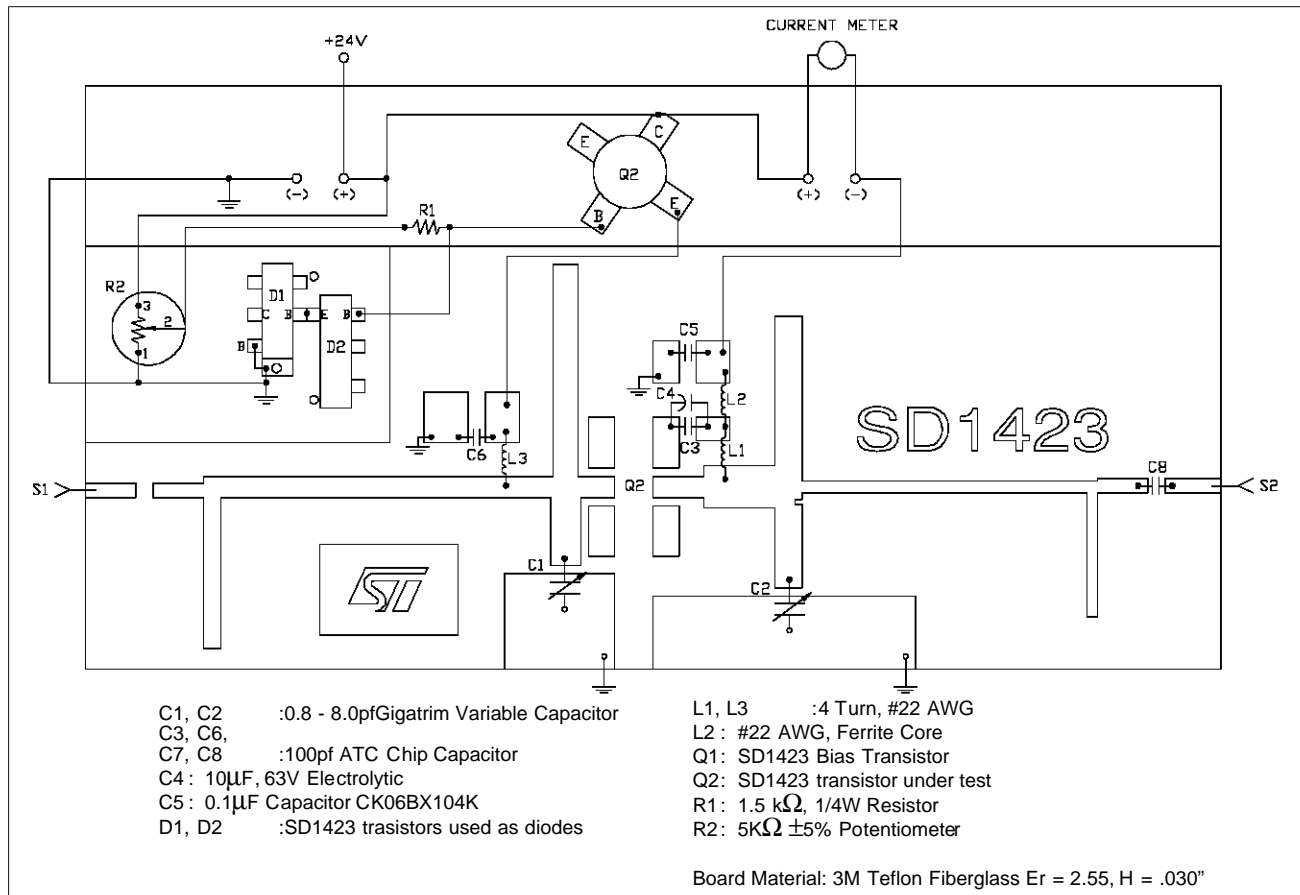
CURRENT METER

+24V

(-) (+)

(+) (-)

E C

Q2

B E

R1

R2

3

2

1

D1

C B

B

E B

D2

C5

C4

L2

C3

L1

C6

L3

SD1423

C8

S1

Q2

S2

C1

C2

C1, C2 :0.8 - 8.0pfGigatrim Variable Capacitor
C3, C6,
C7, C8 :100pf ATC Chip Capacitor
C4 : 10$\mu$F, 63V Electrolytic
C5 : 0.1$\mu$F Capacitor CK06BX104K
D1, D2 :SD1423 trasistors used as diodes

L1, L3 :4 Turn, #22 AWG
L2 : #22 AWG, Ferrite Core
Q1: SD1423 Bias Transistor
Q2: SD1423 transistor under test
R1: 1.5 k$\Omega$, 1/4W Resistor
R2: 5K$\Omega$ $\pm$5% Potentiometer

Board Material: 3M Teflon Fiberglass Er = 2.55, H = .030"